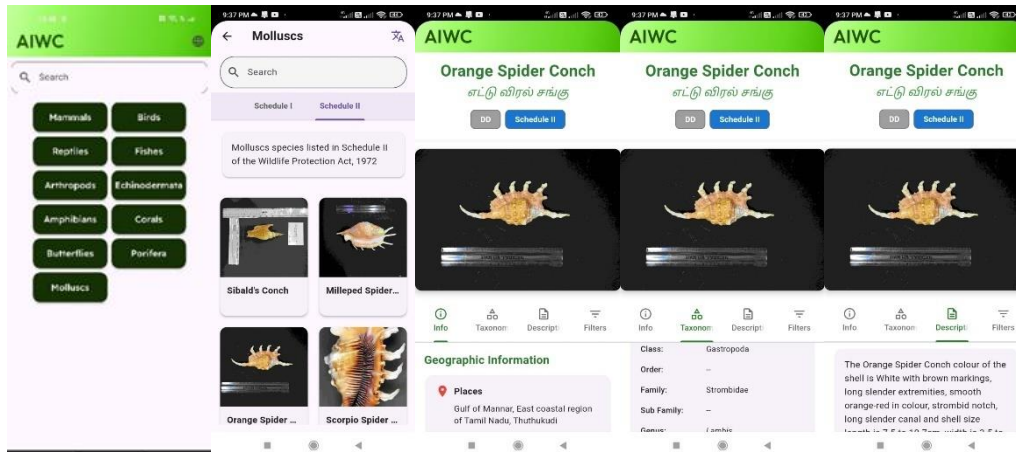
AIWC

Search

Mammals
Birds
Reptiles
Fishes
Arthropods
Echinodermata
Amphibians
Corals
Butterflies
Porifera
Molluscs

9:37 PM

Molluscs

Search

Schedule I
Schedule II

Molluscs species listed in Schedule II of the Wildlife Protection Act, 1972

Sibald's Conch
Milleped Spider...
Orange Spider ...
Scorpio Spider ...

9:37 PM

AIWC

Orange Spider Conch
எட்டு விரல் சங்கு

DD
Schedule II

Info
Taxonom
Descripti
Filters

Geographic Information

Places
Gulf of Mannar, East coastal region of Tamil Nadu, Thuthukudi

9:37 PM

AIWC

Orange Spider Conch
எட்டு விரல் சங்கு

DD
Schedule II

Info
Taxonom
Descripti
Filters

| Class: | Gastropoda |
|---|---|
| Order: | -- |
| Family: | Strombidae |
| Sub Family: | -- |
| Genus: | Lambis |

9:37 PM

AIWC

Orange Spider Conch
எட்டு விரல் சங்கு

DD
Schedule II

Info
Taxonom
Descripti
Filters

The Orange Spider Conch colour of the shell is White with brown markings, long slender extremities, smooth orange-red in colour, strombid notch, long slender canal and shell size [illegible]